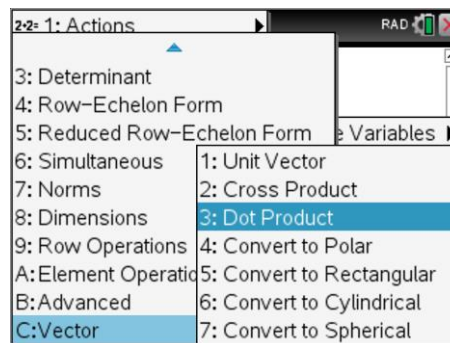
2-2= 1: Actions
RAD
3: Determinant
4: Row-Echelon Form
5: Reduced Row-Echelon Form
e Variables
6: Simultaneous
7: Norms
8: Dimensions
9: Row Operations
A: Element Operatio
B: Advanced
C: Vector

1: Unit Vector
2: Cross Product
3: Dot Product
4: Convert to Polar
5: Convert to Rectangular
6: Convert to Cylindrical
7: Convert to Spherical